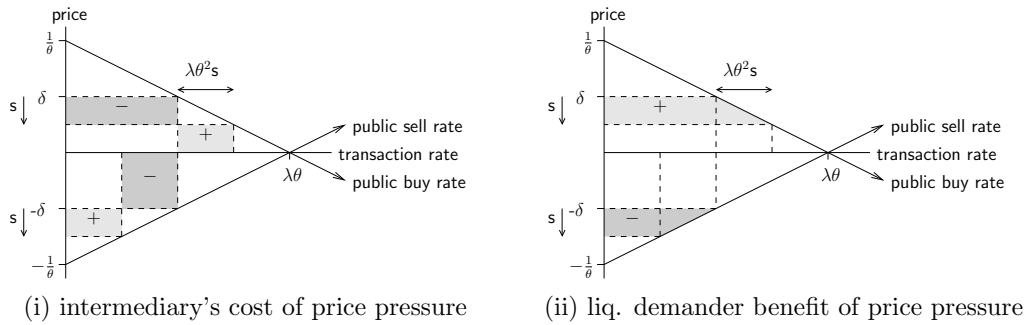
price

$\frac{1}{\theta}$

$\lambda\theta^2$s

s $\downarrow$ $\delta$

$-$

$+$

public sell rate

transaction rate

$-$

$\lambda\theta$

public buy rate

s $\downarrow$ -$\delta$

$+$

$-\frac{1}{\theta}$

(i) intermediary's cost of price pressure

price

$\frac{1}{\theta}$

$\lambda\theta^2$s

s $\downarrow$ $\delta$

$+$

public sell rate

transaction rate

$\lambda\theta$

public buy rate

s $\downarrow$ -$\delta$

$-$

$-\frac{1}{\theta}$

(ii) liq. demander benefit of price pressure